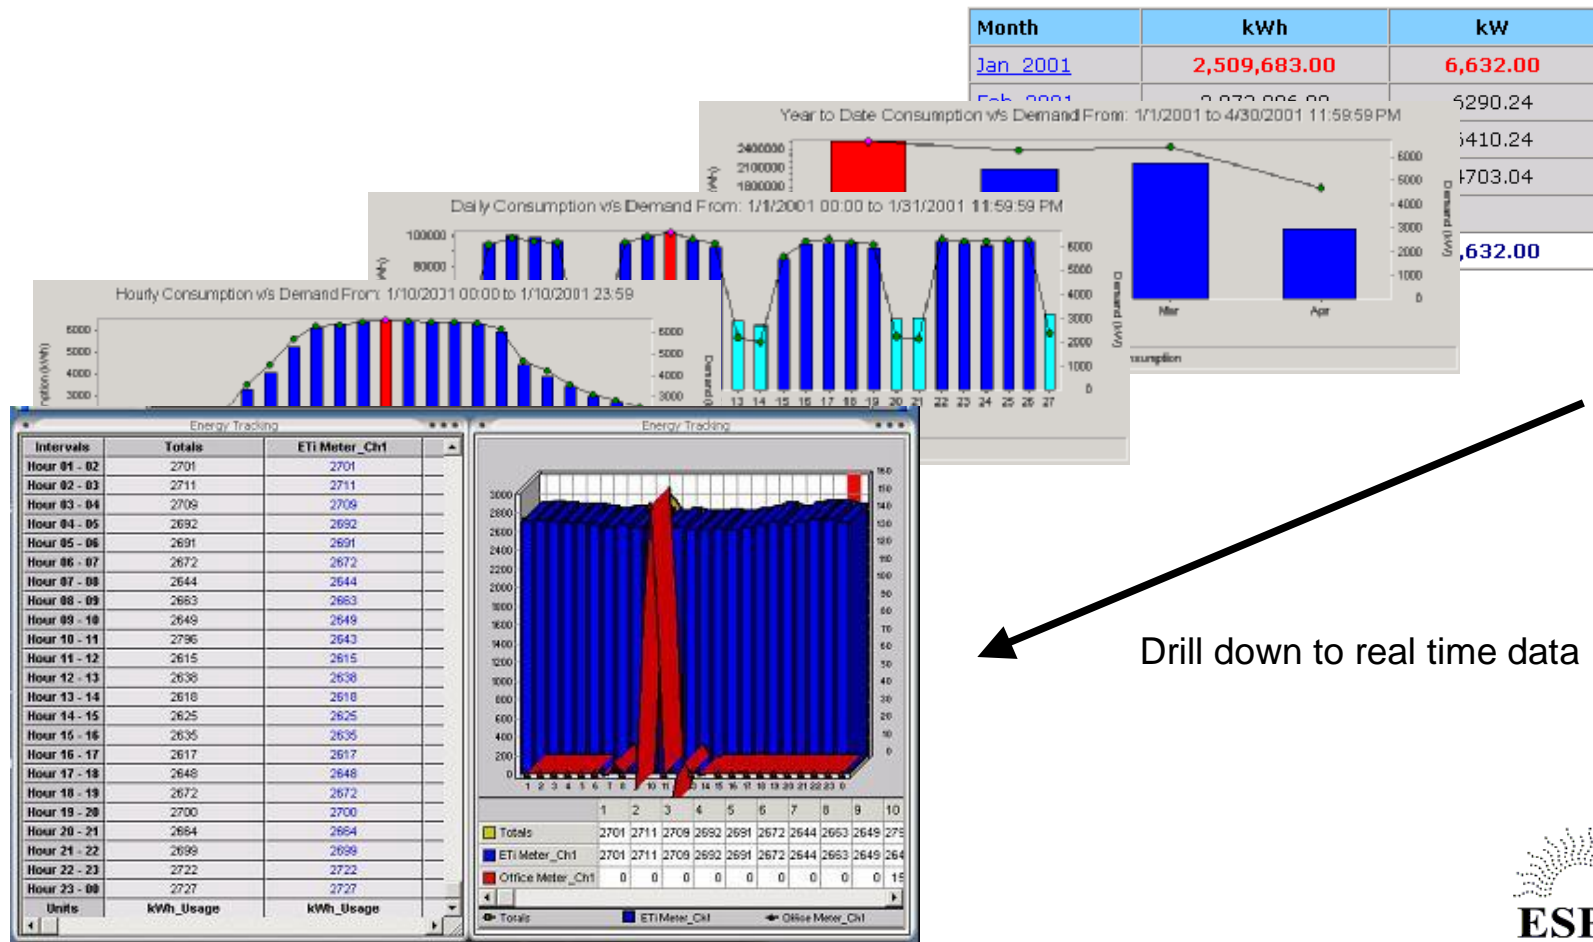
| Month | kWh | kW |
|---|---|---|
| Jan 2001 | 2,509,683.00 | 6,632.00 |
| Feb 2001 | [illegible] | 6290.24 |
| | | 5410.24 |
| | | 4703.04 |
| | | 6,632.00 |

Year to Date Consumption v/s Demand From: 1/1/2001 to 4/30/2001 11:59:59 PM

2400000
2100000
1800000

(kWh)

6000
5000
4000
3000
2000
1000
0

Demand (kW)

Mar
Apr

Consumption

Daily Consumption v/s Demand From: 1/1/2001 00:00 to 1/31/2001 11:59:59 PM

100000
80000

(kWh)

6000
5000
4000
3000
2000
1000
0

Demand (kW)

13 14 15 16 17 18 19 20 21 22 23 24 25 26 27

Hourly Consumption v/s Demand From: 1/10/2001 00:00 to 1/10/2001 23:59

6000
5000
4000
3000

Consumption (kWh)

6000
5000
4000
3000

Demand (kW)

Energy Tracking

| Intervals | Totals | ETi Meter_Ch1 |
|---|---|---|
| Hour 01 - 02 | 2701 | 2701 |
| Hour 02 - 03 | 2711 | 2711 |
| Hour 03 - 04 | 2709 | 2709 |
| Hour 04 - 05 | 2692 | 2692 |
| Hour 05 - 06 | 2691 | 2691 |
| Hour 06 - 07 | 2672 | 2672 |
| Hour 07 - 08 | 2644 | 2644 |
| Hour 08 - 09 | 2663 | 2663 |
| Hour 09 - 10 | 2649 | 2649 |
| Hour 10 - 11 | 2796 | 2643 |
| Hour 11 - 12 | 2615 | 2615 |
| Hour 12 - 13 | 2638 | 2638 |
| Hour 13 - 14 | 2618 | 2618 |
| Hour 14 - 15 | 2625 | 2625 |
| Hour 15 - 16 | 2635 | 2635 |
| Hour 16 - 17 | 2617 | 2617 |
| Hour 17 - 18 | 2648 | 2648 |
| Hour 18 - 19 | 2672 | 2672 |
| Hour 19 - 20 | 2700 | 2700 |
| Hour 20 - 21 | 2664 | 2664 |
| Hour 21 - 22 | 2699 | 2699 |
| Hour 22 - 23 | 2722 | 2722 |
| Hour 23 - 00 | 2727 | 2727 |
| Units | kWh_Usage | kWh_Usage |

Energy Tracking

3000
2800
2600
2400
2200
2000
1800
1600
1400
1200
1000
800
600
400
200
0

160
150
140
130
120
110
100
90
80
70
60
50
40
30
20
10
0

1 2 3 4 5 6 7 8 9 10 11 12 13 14 15 16 17 18 19 20 21 22 23 0

| | 1 | 2 | 3 | 4 | 5 | 6 | 7 | 8 | 9 | 10 |
|---|---|---|---|---|---|---|---|---|---|---|
| Totals | 2701 | 2711 | 2709 | 2692 | 2691 | 2672 | 2644 | 2663 | 2649 | 279 |
| ETi Meter_Ch1 | 2701 | 2711 | 2709 | 2692 | 2691 | 2672 | 2644 | 2663 | 2649 | 264 |
| Office Meter_Ch1 | 0 | 0 | 0 | 0 | 0 | 0 | 0 | 0 | 0 | 15 |

Totals ETi Meter_Ch1 Office Meter_Ch1

Drill down to real time data

ESI